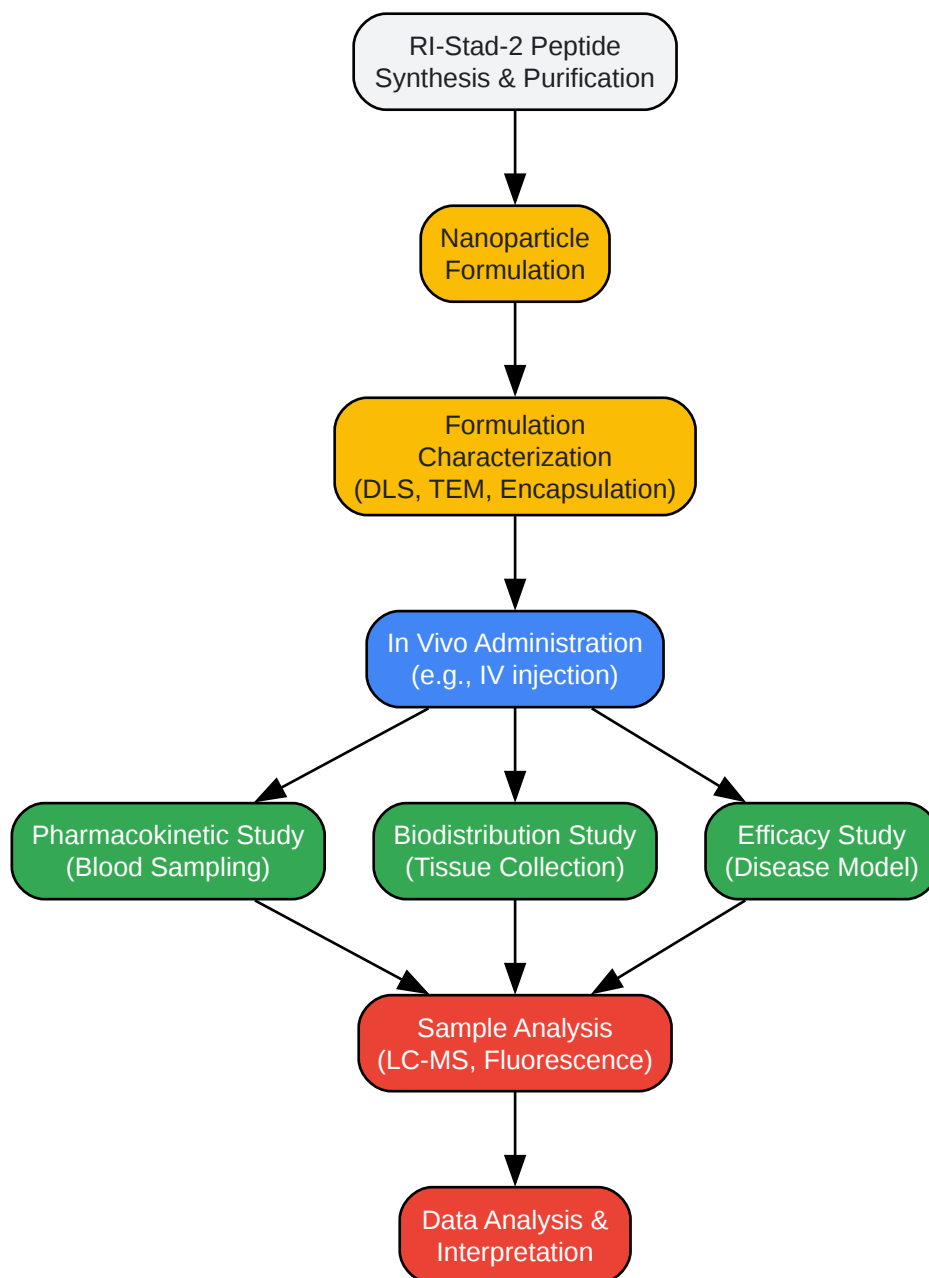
RI-Stad-2 Peptide Synthesis & Purification

Nanoparticle Formulation

Formulation Characterization (DLS, TEM, Encapsulation)

In Vivo Administration (e.g., IV injection)

Pharmacokinetic Study (Blood Sampling)

Biodistribution Study (Tissue Collection)

Efficacy Study (Disease Model)

Sample Analysis (LC-MS, Fluorescence)

Data Analysis & Interpretation